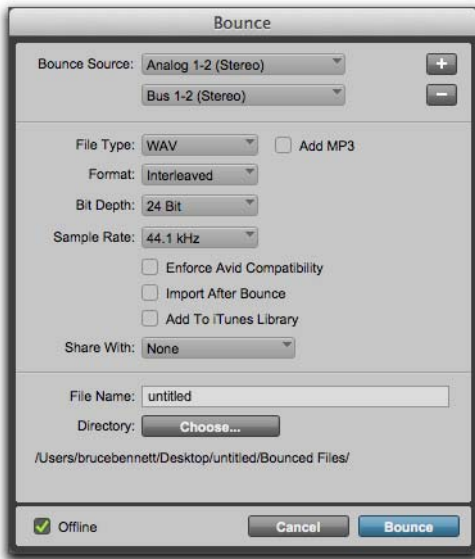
Bounce

Bounce Source: Analog 1-2 (Stereo)

Bus 1-2 (Stereo)

File Type: WAV

Add MP3

Format: Interleaved

Bit Depth: 24 Bit

Sample Rate: 44.1 kHz

Enforce Avid Compatibility

Import After Bounce

Add To iTunes Library

Share With: None

File Name: untitled

Directory: Choose...

/Users/brucebennett/Desktop/untitled/Bounced Files/

Offline

Cancel

Bounce